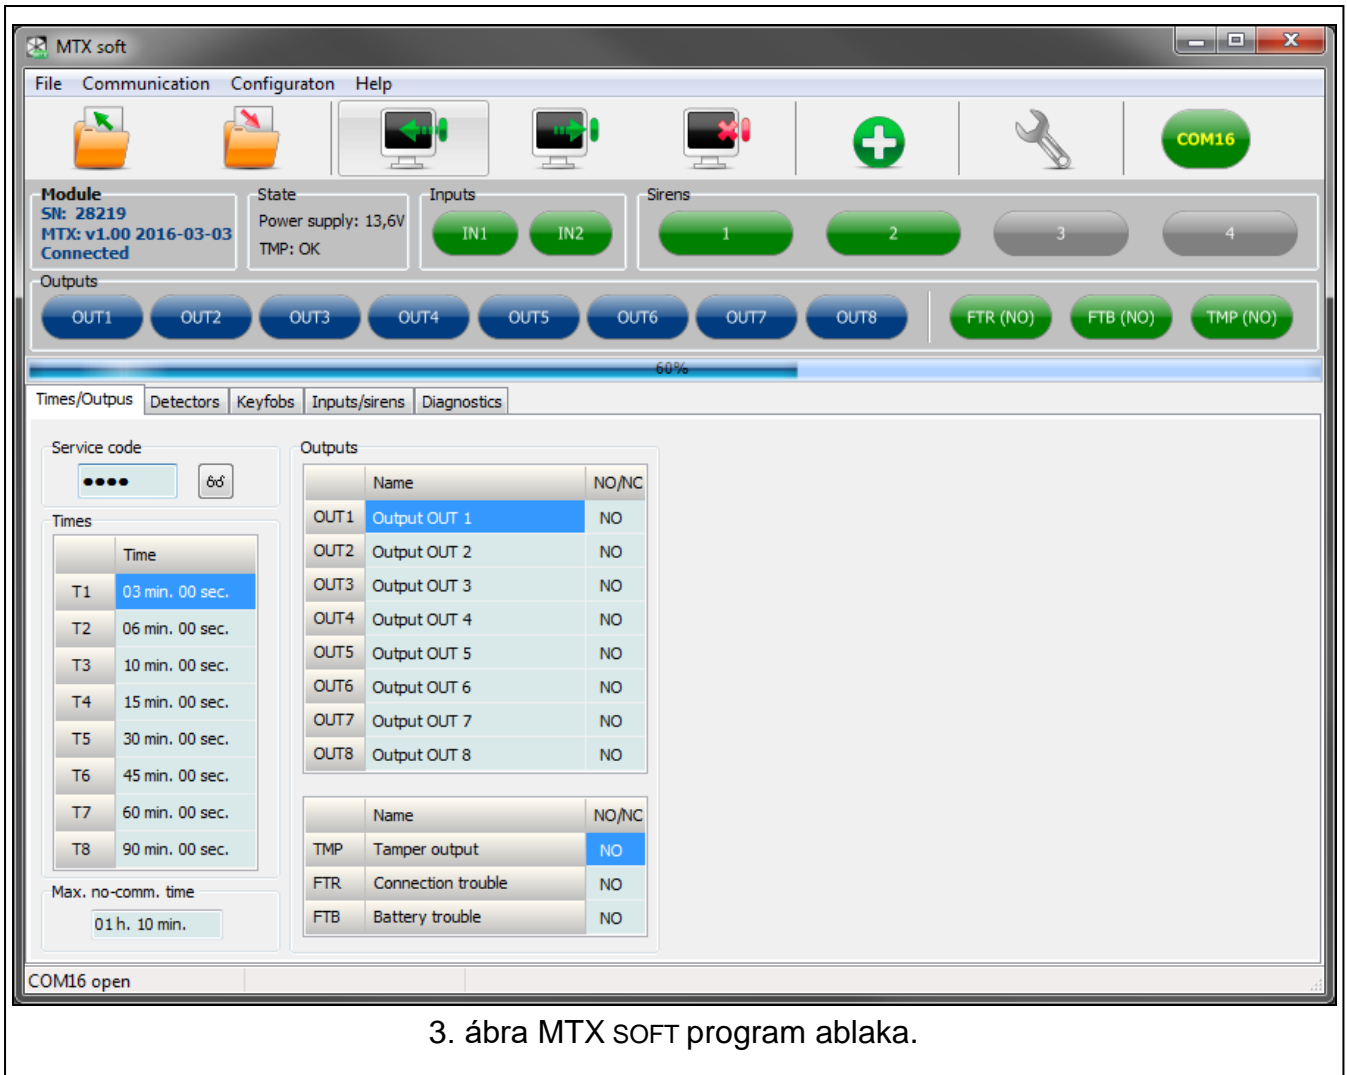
MTX soft

File Communication Configuraton Help

COM16

Module
SN: 28219
MTX: v1.00 2016-03-03
Connected

State
Power supply: 13,6V
TMP: OK

Inputs
IN1 IN2

Sirens
1 2 3 4

Outputs
OUT1 OUT2 OUT3 OUT4 OUT5 OUT6 OUT7 OUT8 FTR (NO) FTB (NO) TMP (NO)

60%

Times/Outpus Detectors Keyfobs Inputs/sirens Diagnostics

Service code
••••

Times

| | Time |
|---|---|
| T1 | 03 min. 00 sec. |
| T2 | 06 min. 00 sec. |
| T3 | 10 min. 00 sec. |
| T4 | 15 min. 00 sec. |
| T5 | 30 min. 00 sec. |
| T6 | 45 min. 00 sec. |
| T7 | 60 min. 00 sec. |
| T8 | 90 min. 00 sec. |

Max. no-comm. time
01 h. 10 min.

Outputs

| | Name | NO/NC |
|---|---|---|
| OUT1 | Output OUT 1 | NO |
| OUT2 | Output OUT 2 | NO |
| OUT3 | Output OUT 3 | NO |
| OUT4 | Output OUT 4 | NO |
| OUT5 | Output OUT 5 | NO |
| OUT6 | Output OUT 6 | NO |
| OUT7 | Output OUT 7 | NO |
| OUT8 | Output OUT 8 | NO |

| | Name | NO/NC |
|---|---|---|
| TMP | Tamper output | NO |
| FTR | Connection trouble | NO |
| FTB | Battery trouble | NO |

COM16 open

3. ábra MTX SOFT program ablaka.